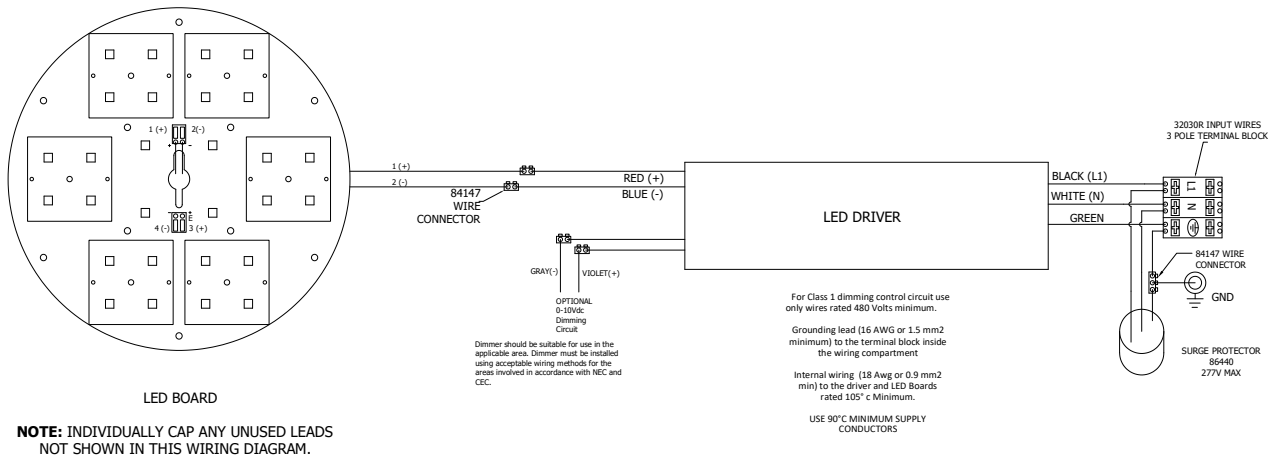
1 (+)
2(-)
4 (-)
3 (+)

1 (+)
2 (-)

84147
WIRE
CONNECTOR

RED (+)
BLUE (-)

LED DRIVER

GRAY(-)
VIOLET(+)

OPTIONAL
0-10Vdc
Dimming
Circuit

Dimmer should be suitable for use in the applicable area. Dimmer must be installed using acceptable wiring methods for the areas involved in accordance with NEC and CEC.

For Class 1 dimming control circuit use only wires rated 480 Volts minimum.

Grounding lead (16 AWG or 1.5 mm2 minimum) to the terminal block inside the wiring compartment

Internal wiring (18 Awg or 0.9 mm2 min) to the driver and LED Boards rated 105° c Minimum.

USE 90°C MINIMUM SUPPLY CONDUCTORS

32030R INPUT WIRES
3 POLE TERMINAL BLOCK

BLACK (L1)
WHITE (N)
GREEN

L1
N

84147 WIRE
CONNECTOR

GND

SURGE PROTECTOR
86440
277V MAX

LED BOARD

**NOTE:** INDIVIDUALLY CAP ANY UNUSED LEADS NOT SHOWN IN THIS WIRING DIAGRAM.